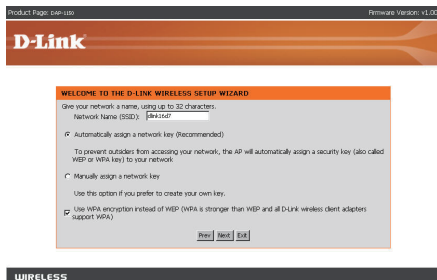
Product Page: DAP-1150

Firmware Version: v1.00

D-Link

WELCOME TO THE D-LINK WIRELESS SETUP WIZARD

Give your network a name, using up to 32 characters.

Network Name (SSID): dlink16d7

Automatically assign a network key (Recommended)

To prevent outsiders from accessing your network, the AP will automatically assign a security key (also called WEP or WPA key) to your network

Manually assign a network key

Use this option if you prefer to create your own key.

Use WPA encryption instead of WEP (WPA is stronger than WEP and all D-Link wireless client adapters support WPA)

Prev Next Exit

WIRELESS